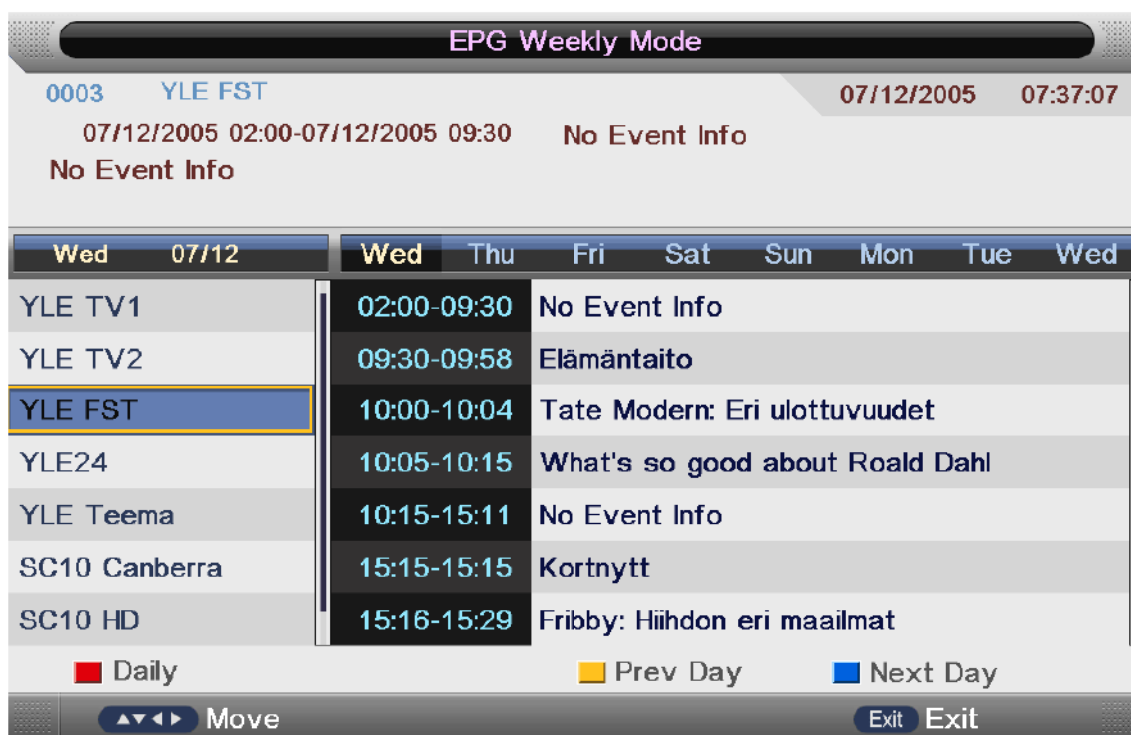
EPG Weekly Mode

0003 YLE FST 07/12/2005 07:37:07

07/12/2005 02:00-07/12/2005 09:30 No Event Info

No Event Info

Wed 07/12

Wed Thu Fri Sat Sun Mon Tue Wed

YLE TV1
YLE TV2
YLE FST
YLE24
YLE Teema
SC10 Canberra
SC10 HD

| | |
|---|---|
| 02:00-09:30 | No Event Info |
| 09:30-09:58 | Elämäntaito |
| 10:00-10:04 | Tate Modern: Eri ulottuvuudet |
| 10:05-10:15 | What's so good about Roald Dahl |
| 10:15-15:11 | No Event Info |
| 15:15-15:15 | Kortnytt |
| 15:16-15:29 | Fribby: Hiihdon eri maailmat |

Daily Prev Day Next Day

▲▼◀▶ Move Exit Exit